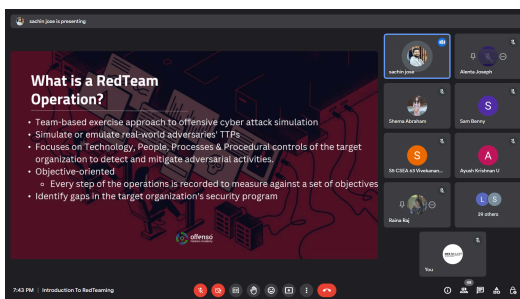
sachin jose is presenting

What is a RedTeam Operation?

• Team-based exercise approach to offensive cyber attack simulation
• Simulate or emulate real-world adversaries' TTPs
• Focuses on Technology, People, Processes & Procedural controls of the target organization to detect and mitigate adversarial activities.
• Objective-oriented
  ◦ Every step of the operations is recorded to measure against a set of objectives
• Identify gaps in the target organization's security program

offenso

sachin jose
Alenta Joseph
Sherna Abraham
S
Sam Benny
S
S8 CSEA 63 Vivekanan...
A
Ayush Krishnan U
Raina Raj
L S
24 others
You

7:43 PM | Introduction To RedTeaming

28